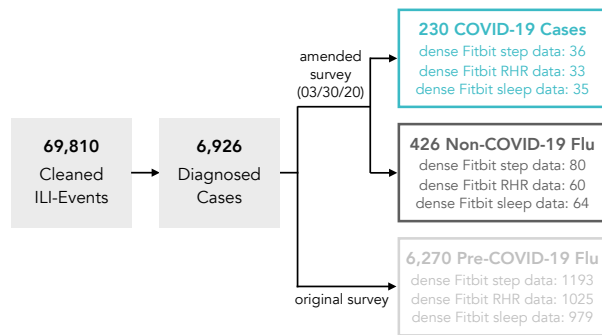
69,810
Cleaned
ILI-Events

6,926
Diagnosed
Cases

amended
survey
(03/30/20)

original survey

230 COVID-19 Cases
dense Fitbit step data: 36
dense Fitbit RHR data: 33
dense Fitbit sleep data: 35

426 Non-COVID-19 Flu
dense Fitbit step data: 80
dense Fitbit RHR data: 60
dense Fitbit sleep data: 64

6,270 Pre-COVID-19 Flu
dense Fitbit step data: 1193
dense Fitbit RHR data: 1025
dense Fitbit sleep data: 979